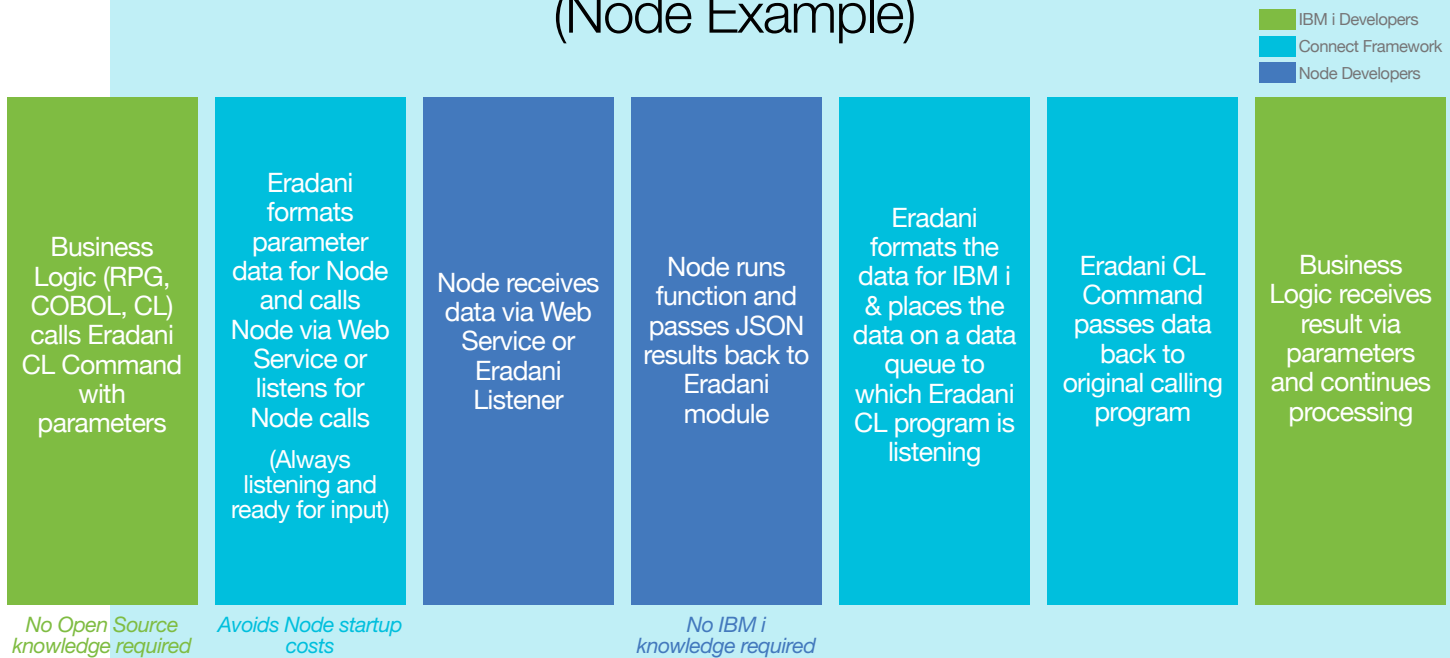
(Node Example)

IBM i Developers
Connect Framework
Node Developers

Business Logic (RPG, COBOL, CL) calls Eradani CL Command with parameters

Eradani formats parameter data for Node and calls Node via Web Service or listens for Node calls

(Always listening and ready for input)

Node receives data via Web Service or Eradani Listener

Node runs function and passes JSON results back to Eradani module

Eradani formats the data for IBM i & places the data on a data queue to which Eradani CL program is listening

Eradani CL Command passes data back to original calling program

Business Logic receives result via parameters and continues processing

No Open Source knowledge required

Avoids Node startup costs

No IBM i knowledge required